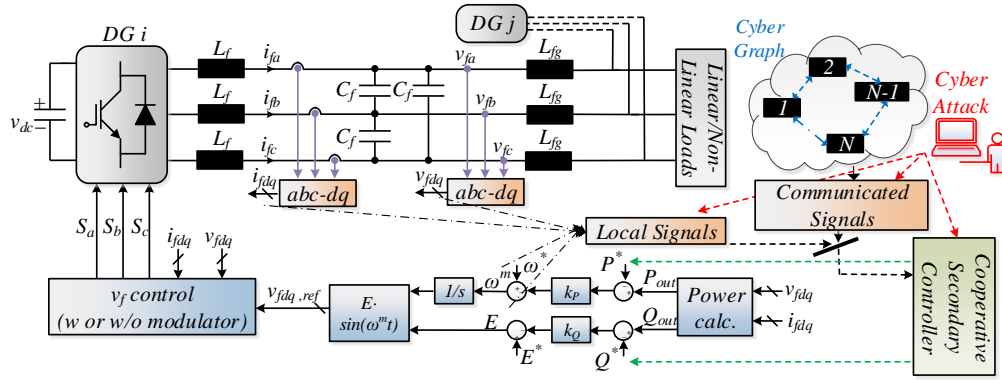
DG i
DG j
$L_f$
$L_f$
$L_f$
$i_{fa}$
$i_{fb}$
$i_{fc}$
$C_f$
$C_f$
$C_f$
$v_{fa}$
$v_{fb}$
$v_{fc}$
$L_{fg}$
$L_{fg}$
$L_{fg}$
Linear/Non-Linear Loads
Cyber Graph
2
1
N-1
N
Cyber Attack
$v_{dc}$
$i_{fdq}$
abc-dq
$v_{fdq}$
abc-dq
Communicated Signals
Local Signals
Cooperative Secondary Controller
$S_a$
$S_b$
$S_c$
$i_{fdq}$
$v_{fdq}$
$v_f$ control (w or w/o modulator)
$v_{fdq,ref}$
$E\cdot \sin(\omega^m t)$
1/s
$\omega^m$
$\omega^*$
$k_P$
$P^*$
$P_{out}$
Power calc.
$v_{fdq}$
$i_{fdq}$
$Q_{out}$
$k_Q$
E
$E^*$
$Q^*$